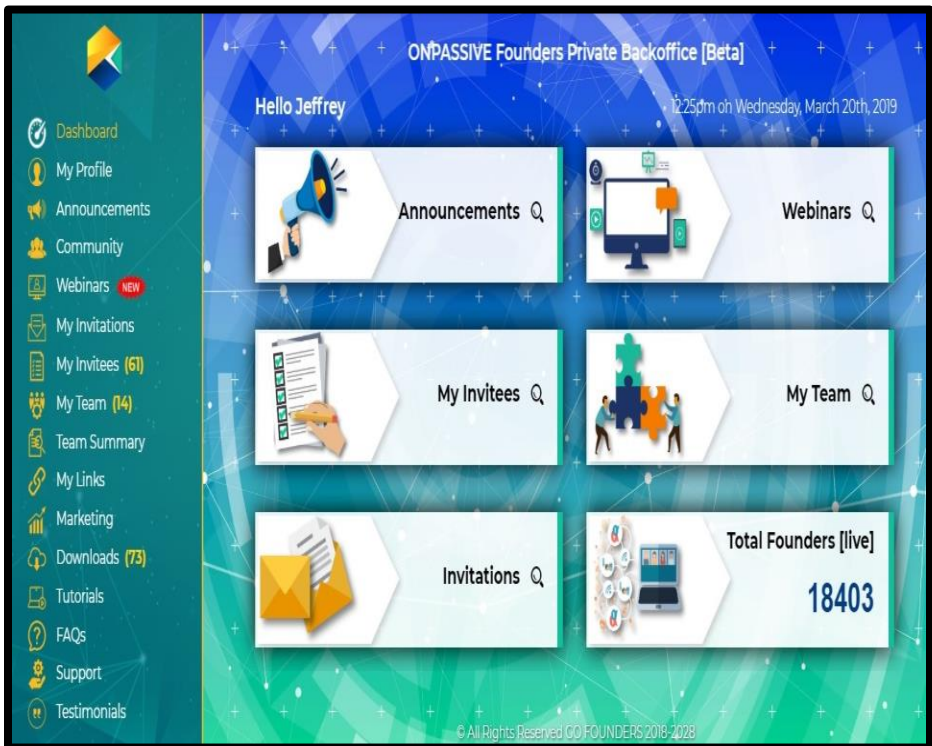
Dashboard
My Profile
Announcements
Community
Webinars NEW
My Invitations
My Invitees (61)
My Team (14)
Team Summary
My Links
Marketing
Downloads (73)
Tutorials
FAQs
Support
Testimonials

ONPASSIVE Founders Private Backoffice [Beta]

Hello Jeffrey

12:25pm on Wednesday, March 20th, 2019

Announcements

Webinars

My Invitees

My Team

Invitations

Total Founders [live]

18403

© All Rights Reserved GO FOUNDERS 2018-2028